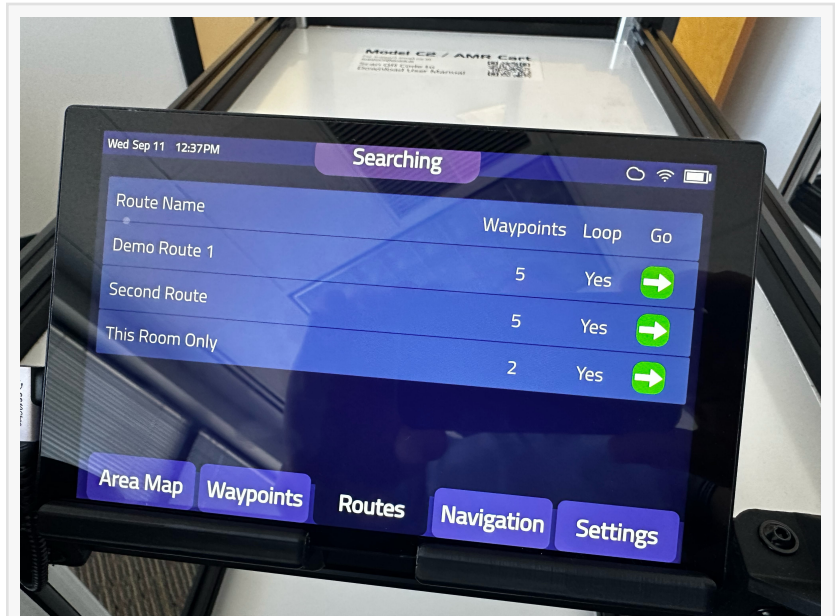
Model C2 / AMR Cart
Scan QR Code to Download User Manual

Wed Sep 11 12:37PM
Searching

| Route Name | Waypoints | Loop | Go |
|---|---|---|---|
| Demo Route 1 | 5 | Yes | |
| Second Route | 5 | Yes | |
| This Room Only | 2 | Yes | |

Area Map
Waypoints
Routes
Navigation
Settings